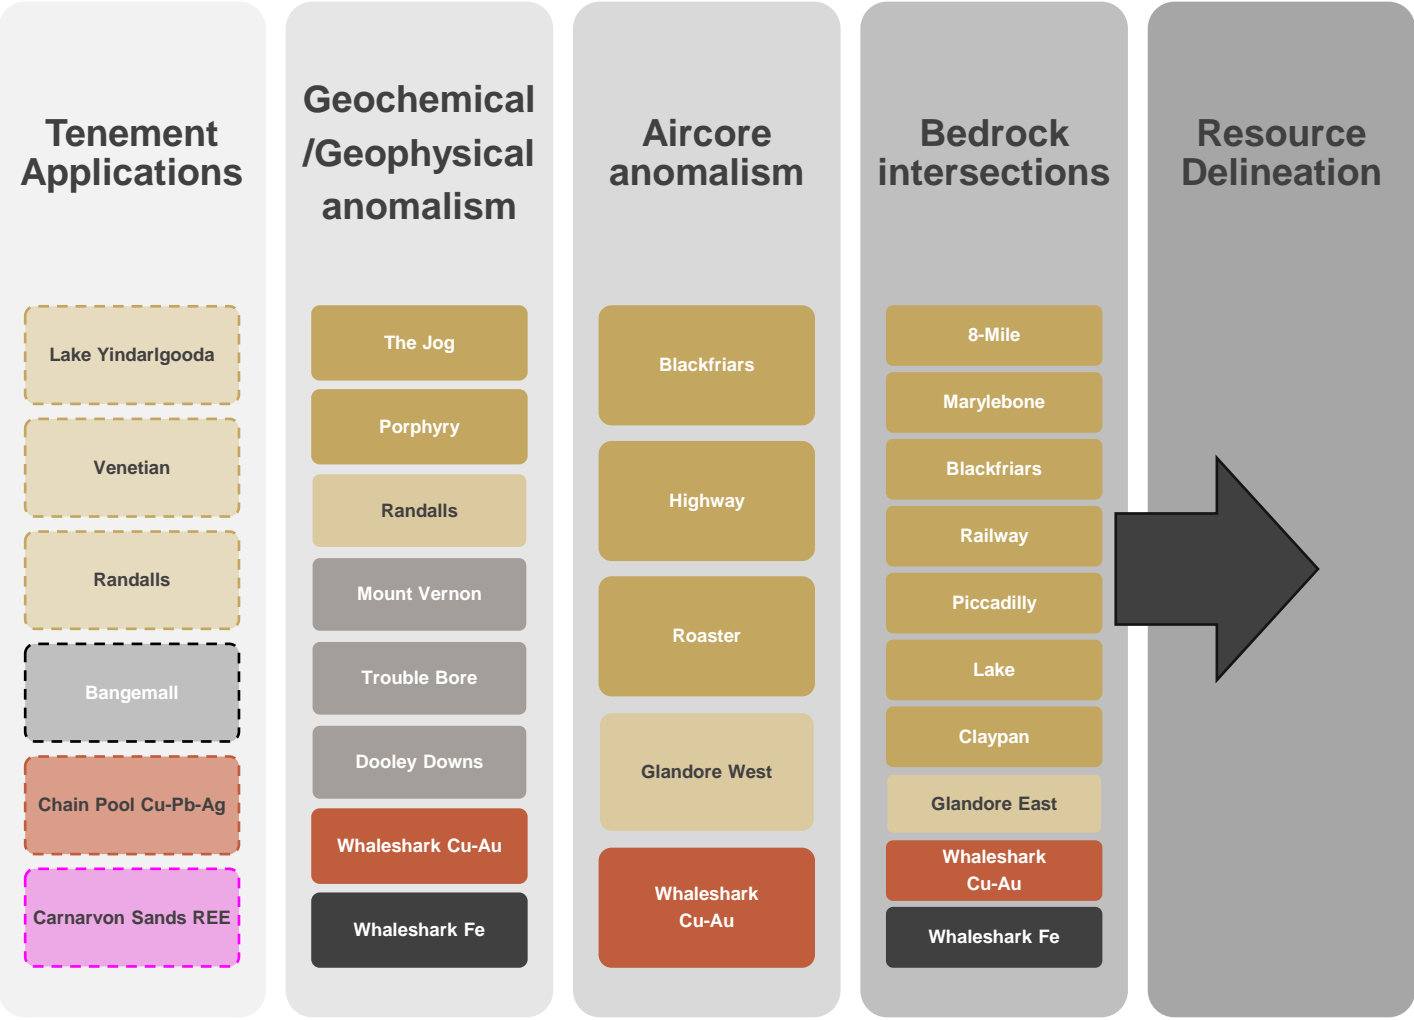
Tenement Applications

Lake Yindarlgooda

Venetian

Randalls

Bangemall

Chain Pool Cu-Pb-Ag

Carnarvon Sands REE

Geochemical /Geophysical anomalism

The Jog

Porphyry

Randalls

Mount Vernon

Trouble Bore

Dooley Downs

Whaleshark Cu-Au

Whaleshark Fe

Aircore anomalism

Blackfriars

Highway

Roaster

Glandore West

Whaleshark Cu-Au

Bedrock intersections

8-Mile

Marylebone

Blackfriars

Railway

Piccadilly

Lake

Claypan

Glandore East

Whaleshark Cu-Au

Whaleshark Fe

Resource Delineation